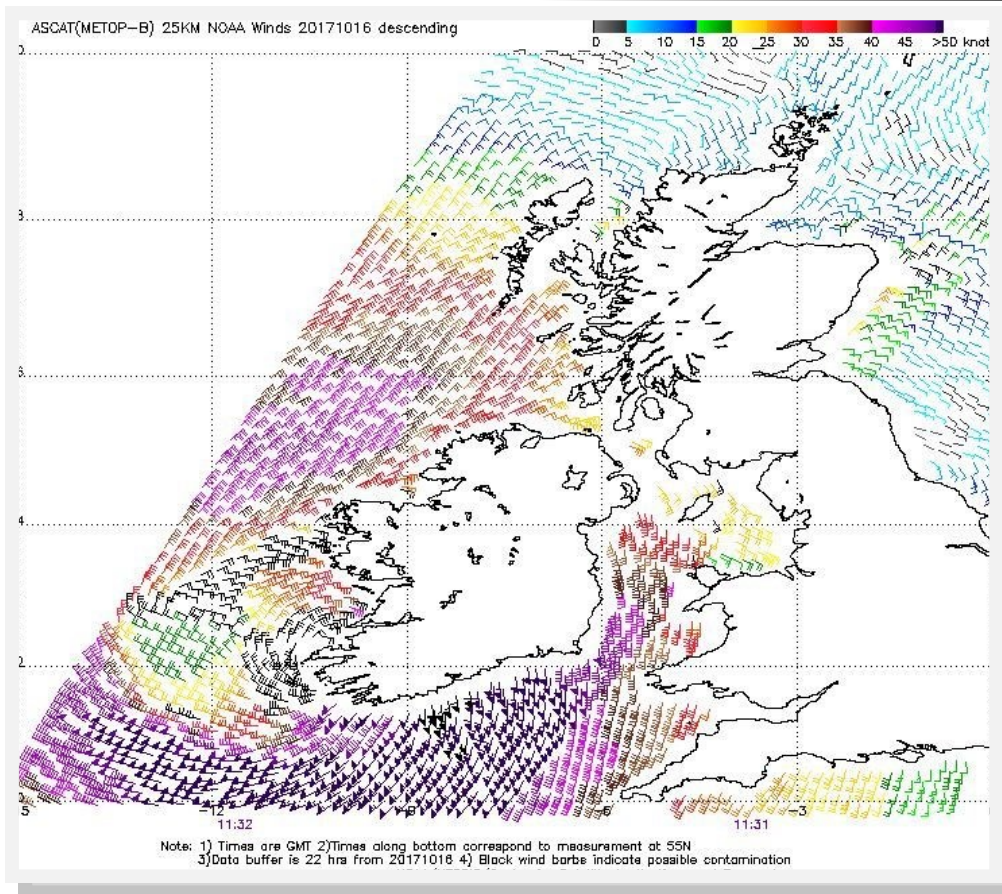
ASCAT(METOP-B) 25KM NOAA Winds 20171016 descending

0 5 10 15 20 25 30 35 40 45 >50 knot

-12 -9 -6 -3

11:32 11:31

Note: 1) Times are GMT 2)Times along bottom correspond to measurement at 55N
3)Data buffer is 22 hrs from 20171016 4) Black wind barbs indicate possible contamination